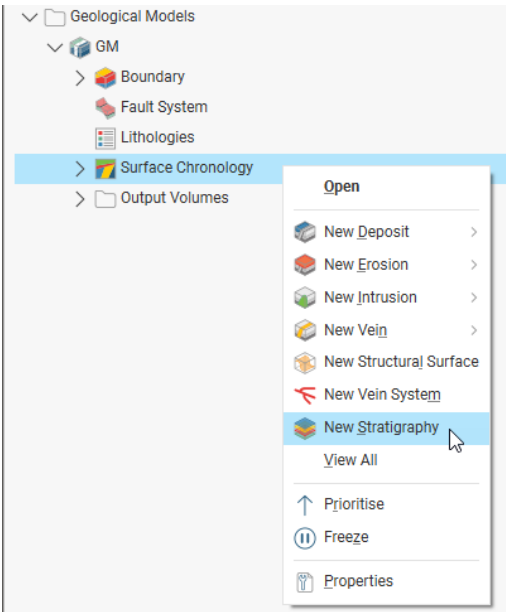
Geological Models
GM
Boundary
Fault System
Lithologies
Surface Chronology
Output Volumes

Open
New Deposit
New Erosion
New Intrusion
New Vein
New Structural Surface
New Vein System
New Stratigraphy
View All
Prioritise
Freeze
Properties